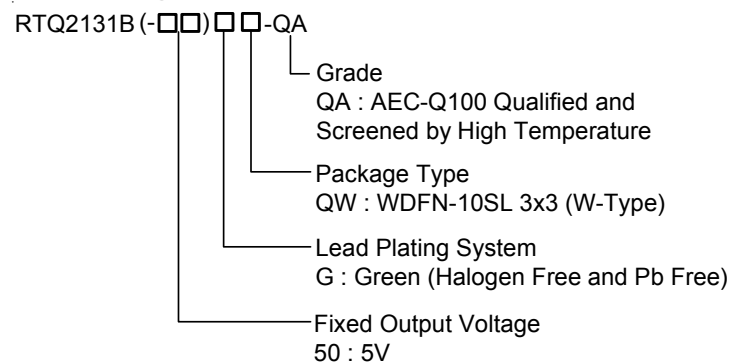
RTQ2131B (-□□) □□-QA

Grade
QA : AEC-Q100 Qualified and Screened by High Temperature

Package Type
QW : WDFN-10SL 3x3 (W-Type)

Lead Plating System
G : Green (Halogen Free and Pb Free)

Fixed Output Voltage
50 : 5V